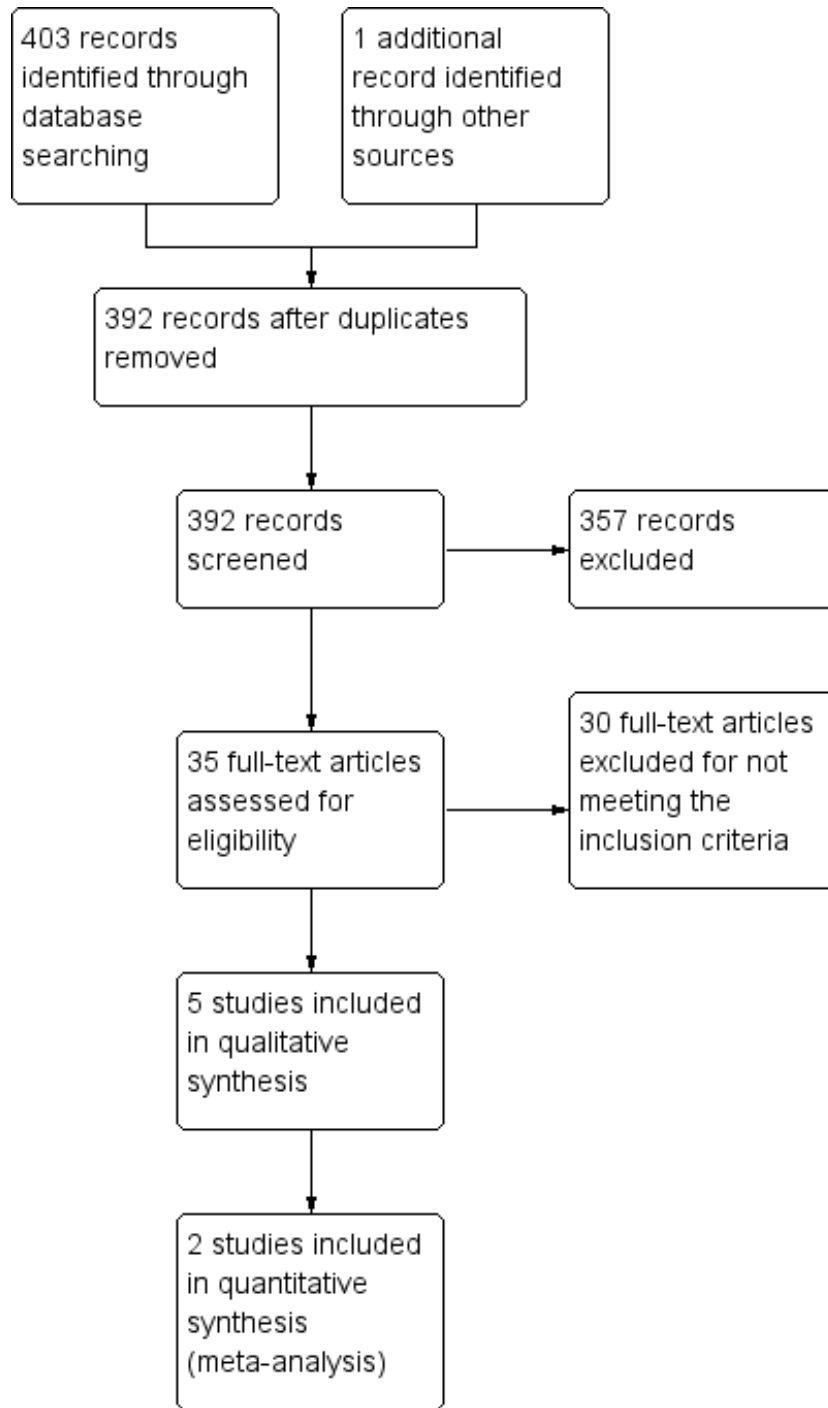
403 records identified through database searching

1 additional record identified through other sources

392 records after duplicates removed

392 records screened

357 records excluded

35 full-text articles assessed for eligibility

30 full-text articles excluded for not meeting the inclusion criteria

5 studies included in qualitative synthesis

2 studies included in quantitative synthesis (meta-analysis)